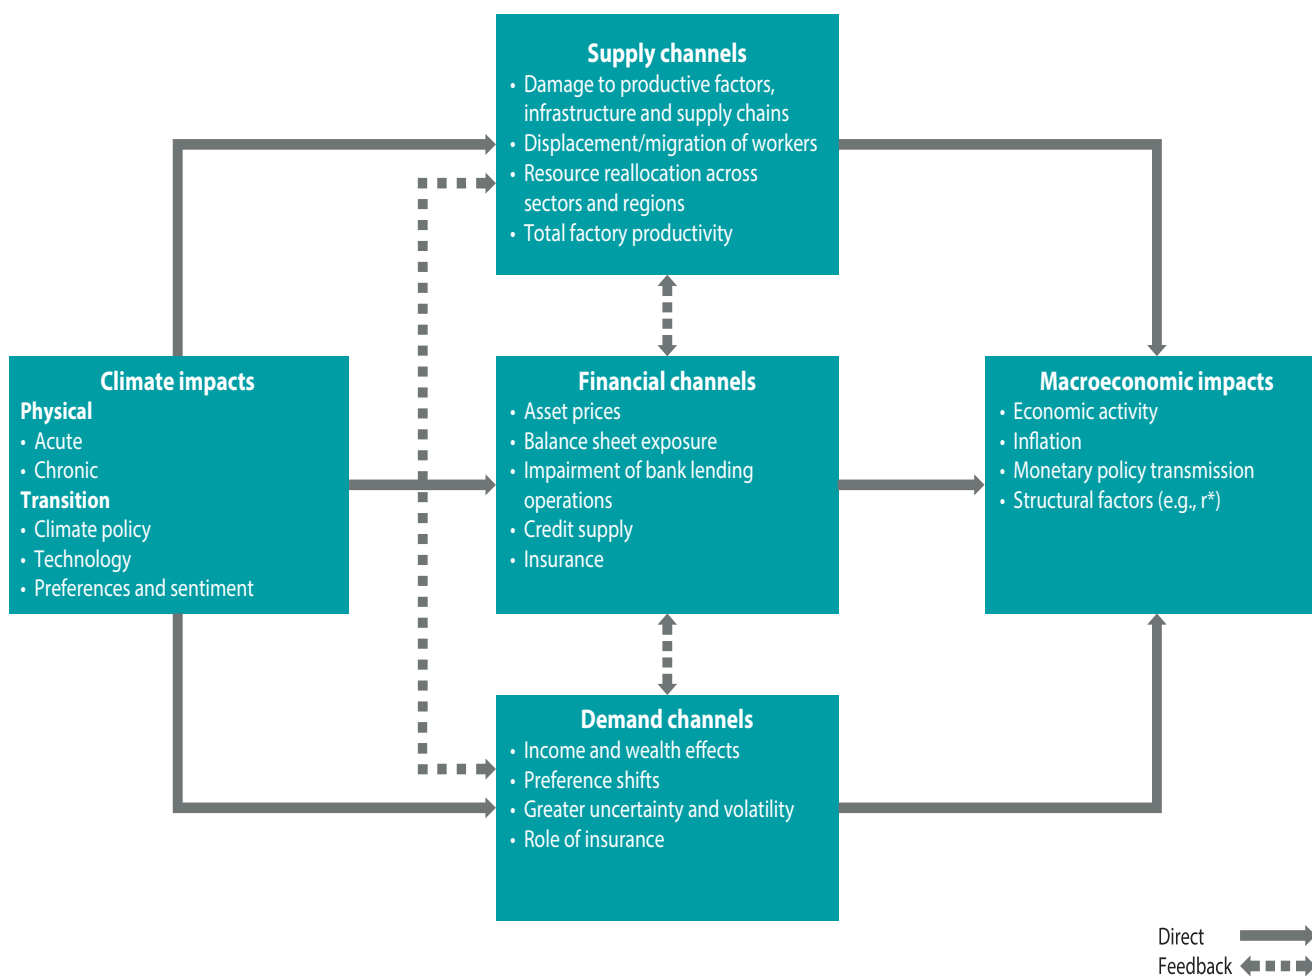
**Supply channels**
- Damage to productive factors, infrastructure and supply chains
- Displacement/migration of workers
- Resource reallocation across sectors and regions
- Total factory productivity

**Climate impacts**
**Physical**
- Acute
- Chronic
**Transition**
- Climate policy
- Technology
- Preferences and sentiment

**Financial channels**
- Asset prices
- Balance sheet exposure
- Impairment of bank lending operations
- Credit supply
- Insurance

**Macroeconomic impacts**
- Economic activity
- Inflation
- Monetary policy transmission
- Structural factors (e.g., r*)

**Demand channels**
- Income and wealth effects
- Preference shifts
- Greater uncertainty and volatility
- Role of insurance

Direct
Feedback